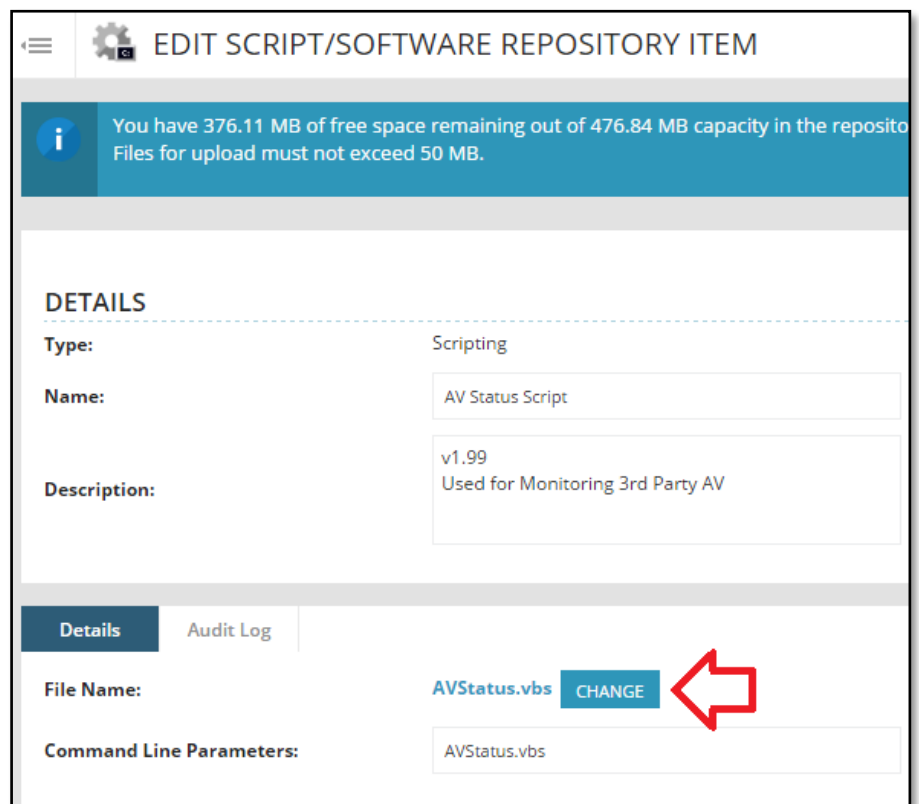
EDIT SCRIPT/SOFTWARE REPOSITORY ITEM

You have 376.11 MB of free space remaining out of 476.84 MB capacity in the reposito
Files for upload must not exceed 50 MB.

DETAILS

Type: Scripting

Name: AV Status Script

Description: v1.99
Used for Monitoring 3rd Party AV

Details | Audit Log

File Name: AVStatus.vbs CHANGE

Command Line Parameters: AVStatus.vbs